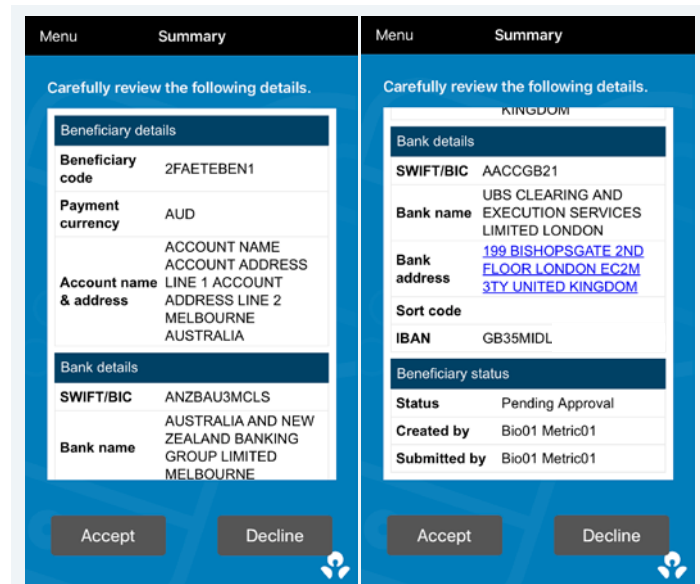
Menu Summary

Carefully review the following details.

| Beneficiary details | |
|---|---|
| Beneficiary code | 2FAETEBEN1 |
| Payment currency | AUD |
| Account name & address | ACCOUNT NAME ACCOUNT ADDRESS LINE 1 ACCOUNT ADDRESS LINE 2 MELBOURNE AUSTRALIA |

| Bank details | |
|---|---|
| SWIFT/BIC | ANZBAU3MCLS |
| Bank name | AUSTRALIA AND NEW ZEALAND BANKING GROUP LIMITED MELBOURNE |

Accept Decline

Menu Summary

Carefully review the following details.

KINGDOM

| Bank details | |
|---|---|
| SWIFT/BIC | AACCGB21 |
| Bank name | UBS CLEARING AND EXECUTION SERVICES LIMITED LONDON |
| Bank address | 199 BISHOPSGATE 2ND FLOOR LONDON EC2M 3TY UNITED KINGDOM |
| Sort code | |
| IBAN | GB35MIDL |

| Beneficiary status | |
|---|---|
| Status | Pending Approval |
| Created by | Bio01 Metric01 |
| Submitted by | Bio01 Metric01 |

Accept Decline